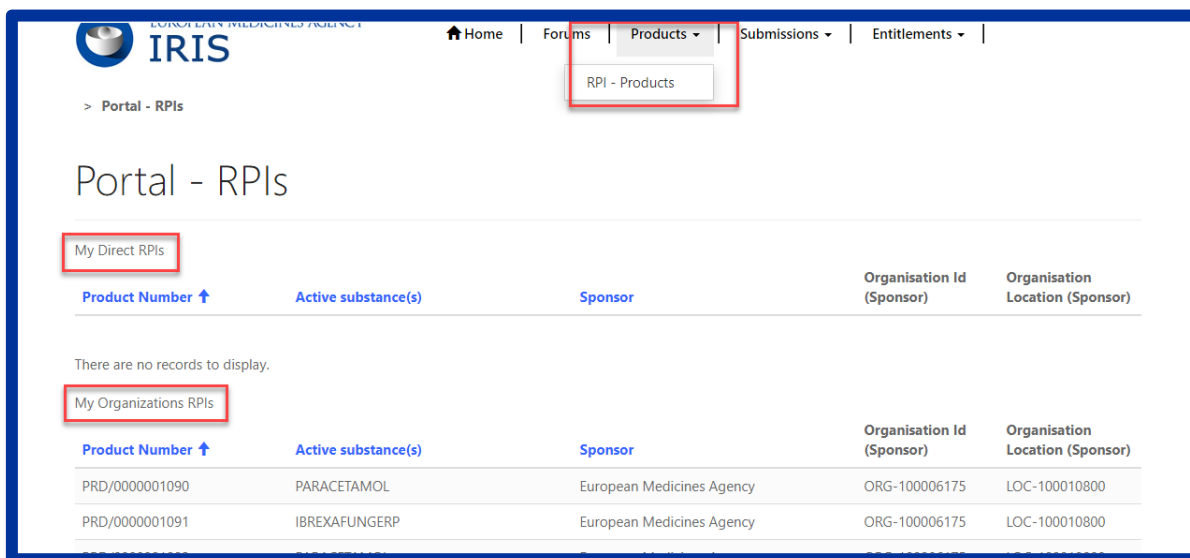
EUROPEAN MEDICINES AGENCY
IRIS

Home | Forums | Products | Submissions | Entitlements |

RPI - Products

> Portal - RPIs

Portal - RPIs

My Direct RPIs

| Product Number | Active substance(s) | Sponsor | Organisation Id (Sponsor) | Organisation Location (Sponsor) |
|---|---|---|---|---|

There are no records to display.

My Organizations RPIs

| Product Number | Active substance(s) | Sponsor | Organisation Id (Sponsor) | Organisation Location (Sponsor) |
|---|---|---|---|---|
| PRD/0000001090 | PARACETAMOL | European Medicines Agency | ORG-100006175 | LOC-100010800 |
| PRD/0000001091 | IBREXAFUNGERP | European Medicines Agency | ORG-100006175 | LOC-100010800 |
| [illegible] | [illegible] | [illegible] | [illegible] | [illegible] |